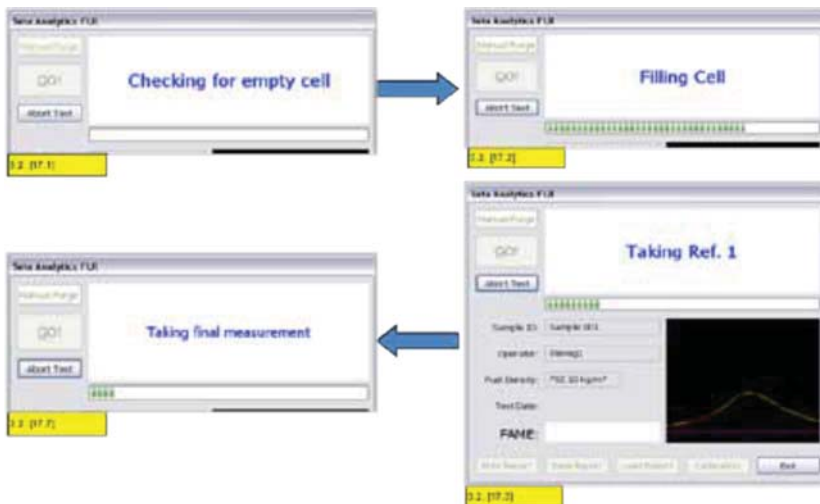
Seta Analytics FLR

Manual Purge

GO!

Abort Test

Checking for empty cell

3.2 [37.1]

Seta Analytics FLR

Manual Purge

GO!

Abort Test

Filling Cell

3.2 [37.2]

Seta Analytics FLR

Manual Purge

GO!

Abort Test

Taking Ref. 1

Sample ID: Sample 001

Operator: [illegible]

Fuel Density: 750.00 kg/m³

Test Date:

FAME:

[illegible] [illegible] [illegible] Calibration Exit

3.2 [37.3]

Seta Analytics FLR

Manual Purge

GO!

Abort Test

Taking final measurement

3.2 [37.7]